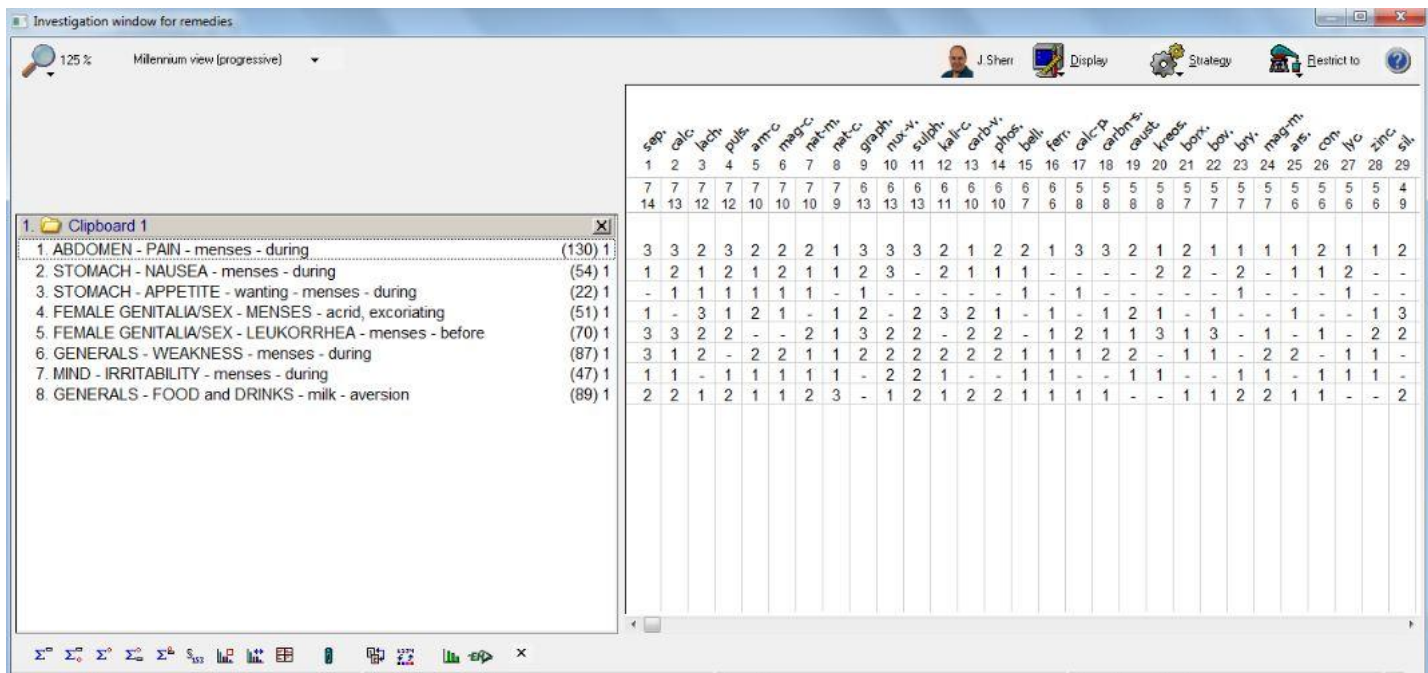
Investigation window for remedies

125 %   Millennium view (progressive)

J.Sherr   Display   Strategy   Restrict to

| | sep. | calc. | lach. | puls. | am-c. | mag-c. | nat-m. | nat-c. | graph. | nux-v. | sulph. | kali-c. | carb-v. | phos. | bell. | ferr. | calc-p. | carbn-s. | caust. | kreos. | borx. | bov. | bry. | mag-m. | ars. | con. | lyc. | zinc. | sil. |
|---|---|---|---|---|---|---|---|---|---|---|---|---|---|---|---|---|---|---|---|---|---|---|---|---|---|---|---|---|---|
| | 1 | 2 | 3 | 4 | 5 | 6 | 7 | 8 | 9 | 10 | 11 | 12 | 13 | 14 | 15 | 16 | 17 | 18 | 19 | 20 | 21 | 22 | 23 | 24 | 25 | 26 | 27 | 28 | 29 |
| | 7 14 | 7 13 | 7 12 | 7 12 | 7 10 | 7 10 | 7 10 | 7 9 | 6 13 | 6 13 | 6 13 | 6 11 | 6 10 | 6 10 | 6 7 | 6 6 | 5 8 | 5 8 | 5 8 | 5 8 | 5 7 | 5 7 | 5 7 | 5 7 | 5 6 | 5 6 | 5 6 | 5 6 | 4 9 |
| 1. Clipboard 1 | | | | | | | | | | | | | | | | | | | | | | | | | | | | | |
| 1. ABDOMEN - PAIN - menses - during (130) 1 | 3 | 3 | 2 | 3 | 2 | 2 | 2 | 1 | 3 | 3 | 3 | 2 | 1 | 2 | 2 | 1 | 3 | 3 | 2 | 1 | 2 | 1 | 1 | 1 | 1 | 2 | 1 | 1 | 2 |
| 2. STOMACH - NAUSEA - menses - during (54) 1 | 1 | 2 | 1 | 2 | 1 | 2 | 1 | 1 | 2 | 3 | - | 2 | 1 | 1 | 1 | - | - | - | - | 2 | 2 | - | 2 | - | 1 | 1 | 2 | - | - |
| 3. STOMACH - APPETITE - wanting - menses - during (22) 1 | - | 1 | 1 | 1 | 1 | 1 | 1 | - | 1 | - | - | - | - | - | 1 | - | 1 | - | - | - | - | - | 1 | - | - | - | 1 | - | - |
| 4. FEMALE GENITALIA/SEX - MENSES - acrid, excoriating (51) 1 | 1 | - | 3 | 1 | 2 | 1 | - | 1 | 2 | - | 2 | 3 | 2 | 1 | - | 1 | - | 1 | 2 | 1 | - | 1 | - | - | 1 | - | - | 1 | 3 |
| 5. FEMALE GENITALIA/SEX - LEUKORRHEA - menses - before (70) 1 | 3 | 3 | 2 | 2 | - | - | 2 | 1 | 3 | 2 | 2 | - | 2 | 2 | - | 1 | 2 | 1 | 1 | 3 | 1 | 3 | - | 1 | - | 1 | - | 2 | 2 |
| 6. GENERALS - WEAKNESS - menses - during (87) 1 | 3 | 1 | 2 | - | 2 | 2 | 1 | 1 | 2 | 2 | 2 | 2 | 2 | 2 | 1 | 1 | 1 | 2 | 2 | - | 1 | 1 | - | 2 | 2 | - | 1 | 1 | - |
| 7. MIND - IRRITABILITY - menses - during (47) 1 | 1 | 1 | - | 1 | 1 | 1 | 1 | 1 | - | 2 | 2 | 1 | - | - | 1 | 1 | - | - | 1 | 1 | - | - | 1 | 1 | - | 1 | 1 | 1 | - |
| 8. GENERALS - FOOD and DRINKS - milk - aversion (89) 1 | 2 | 2 | 1 | 2 | 1 | 1 | 2 | 3 | - | 1 | 2 | 1 | 2 | 2 | 1 | 1 | 1 | 1 | - | - | 1 | 1 | 2 | 2 | 1 | 1 | - | - | 2 |